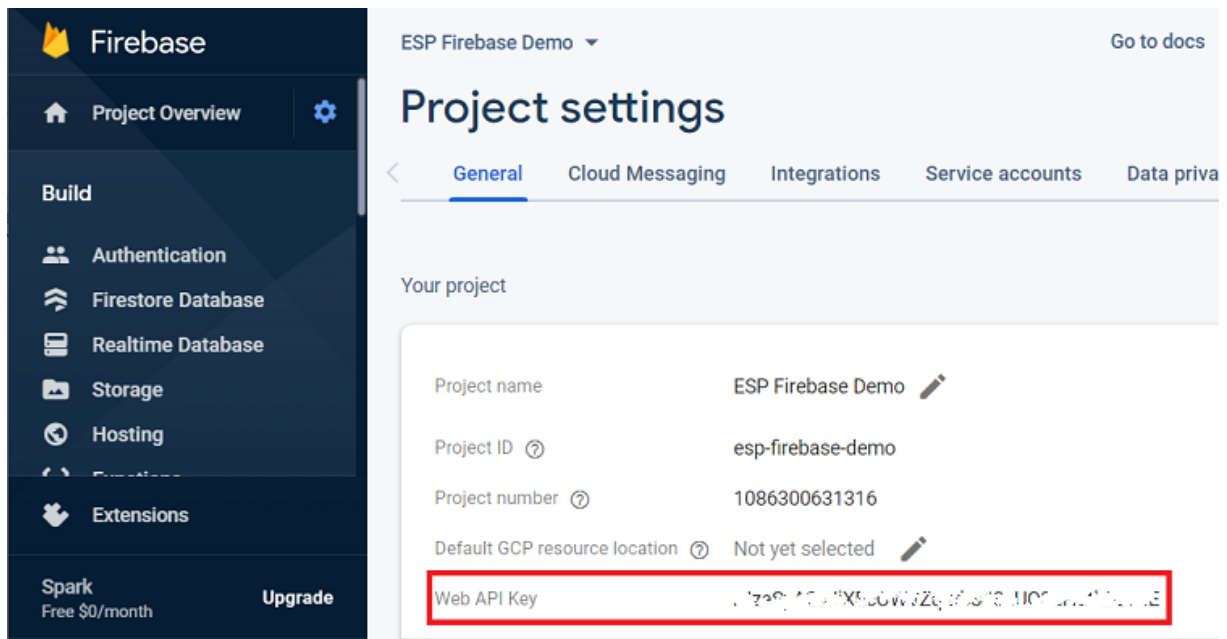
Firebase

Project Overview

Build

Authentication

Firestore Database

Realtime Database

Storage

Hosting

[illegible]

Extensions

Spark
Free $0/month

Upgrade

ESP Firebase Demo

Go to docs

Project settings

General Cloud Messaging Integrations Service accounts Data priva

Your project

| | |
|---|---|
| Project name | ESP Firebase Demo |
| Project ID | esp-firebase-demo |
| Project number | 1086300631316 |
| Default GCP resource location | Not yet selected |
| Web API Key | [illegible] |